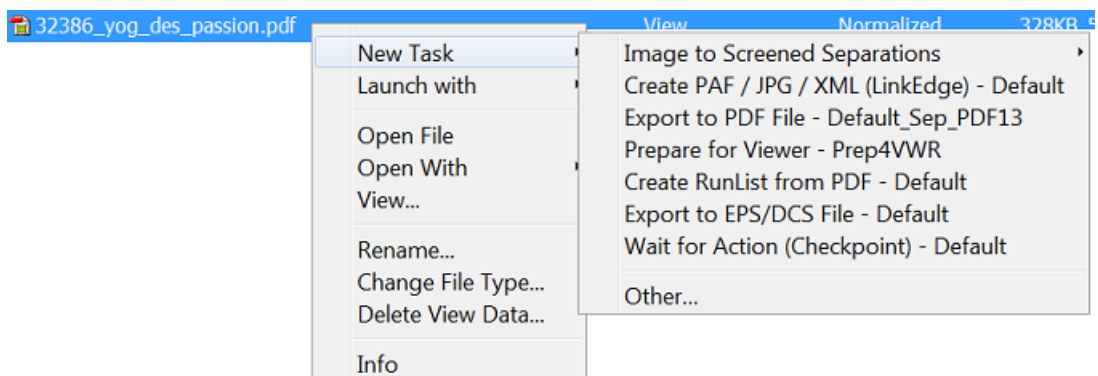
32386_yog_des_passion.pdf View Normalized 328KB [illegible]

New Task
Launch with

Open File
Open With
View...

Rename...
Change File Type...
Delete View Data...

Info

Image to Screened Separations
Create PAF / JPG / XML (LinkEdge) - Default
Export to PDF File - Default_Sep_PDF13
Prepare for Viewer - Prep4VWR
Create RunList from PDF - Default
Export to EPS/DCS File - Default
Wait for Action (Checkpoint) - Default

Other...